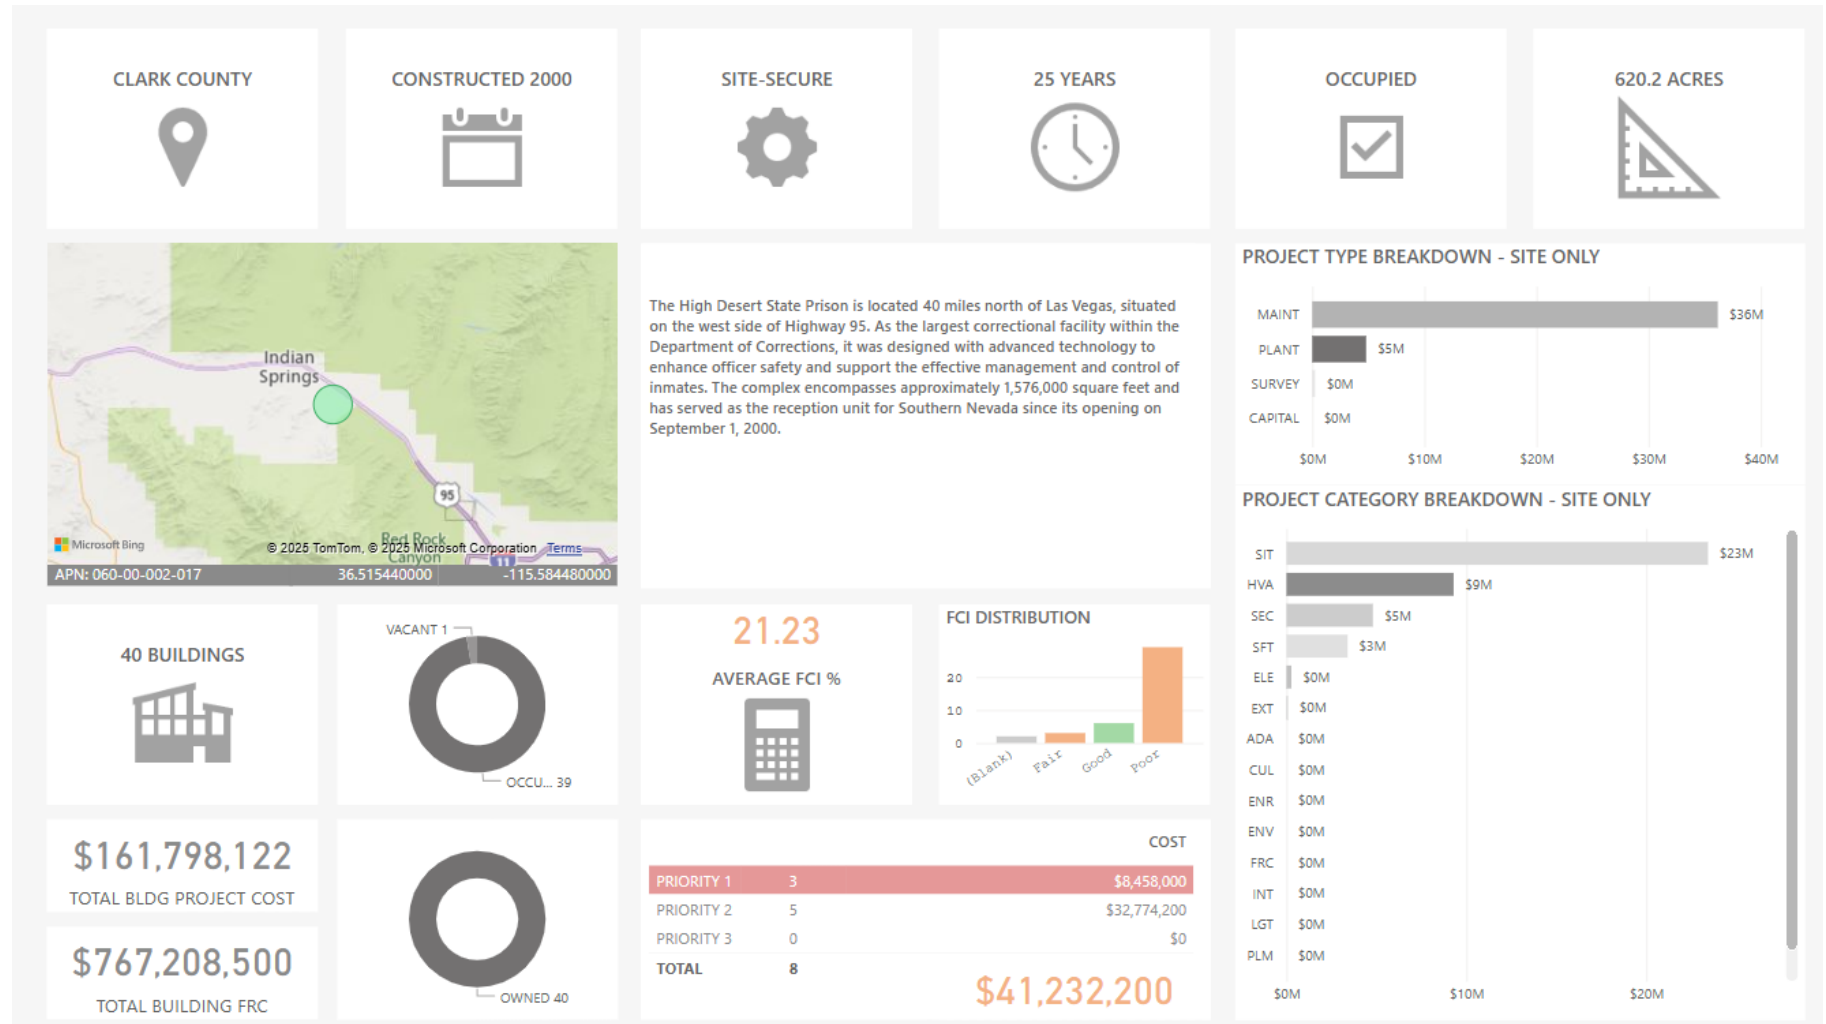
CLARK COUNTY

CONSTRUCTED 2000

SITE-SECURE

25 YEARS

OCCUPIED

620.2 ACRES

Indian Springs

95

Red Rock Canyon

Microsoft Bing

© 2025 TomTom, © 2025 Microsoft Corporation Terms

APN: 060-00-002-017 36.515440000 -115.584480000

The High Desert State Prison is located 40 miles north of Las Vegas, situated on the west side of Highway 95. As the largest correctional facility within the Department of Corrections, it was designed with advanced technology to enhance officer safety and support the effective management and control of inmates. The complex encompasses approximately 1,576,000 square feet and has served as the reception unit for Southern Nevada since its opening on September 1, 2000.

PROJECT TYPE BREAKDOWN - SITE ONLY

MAINT $36M
PLANT $5M
SURVEY $0M
CAPITAL $0M

$0M $10M $20M $30M $40M

PROJECT CATEGORY BREAKDOWN - SITE ONLY

SIT $23M
HVA $9M
SEC $5M
SFT $3M
ELE $0M
EXT $0M
ADA $0M
CUL $0M
ENR $0M
ENV $0M
FRC $0M
INT $0M
LGT $0M
PLM $0M

$0M $10M $20M

40 BUILDINGS

VACANT 1

OCCU... 39

21.23

AVERAGE FCI %

FCI DISTRIBUTION

20
10
0

(Blank) Fair Good Poor

$161,798,122

TOTAL BLDG PROJECT COST

$767,208,500

TOTAL BUILDING FRC

OWNED 40

| | | COST |
|---|---|---|
| PRIORITY 1 | 3 | $8,458,000 |
| PRIORITY 2 | 5 | $32,774,200 |
| PRIORITY 3 | 0 | $0 |
| TOTAL | 8 | |

$41,232,200